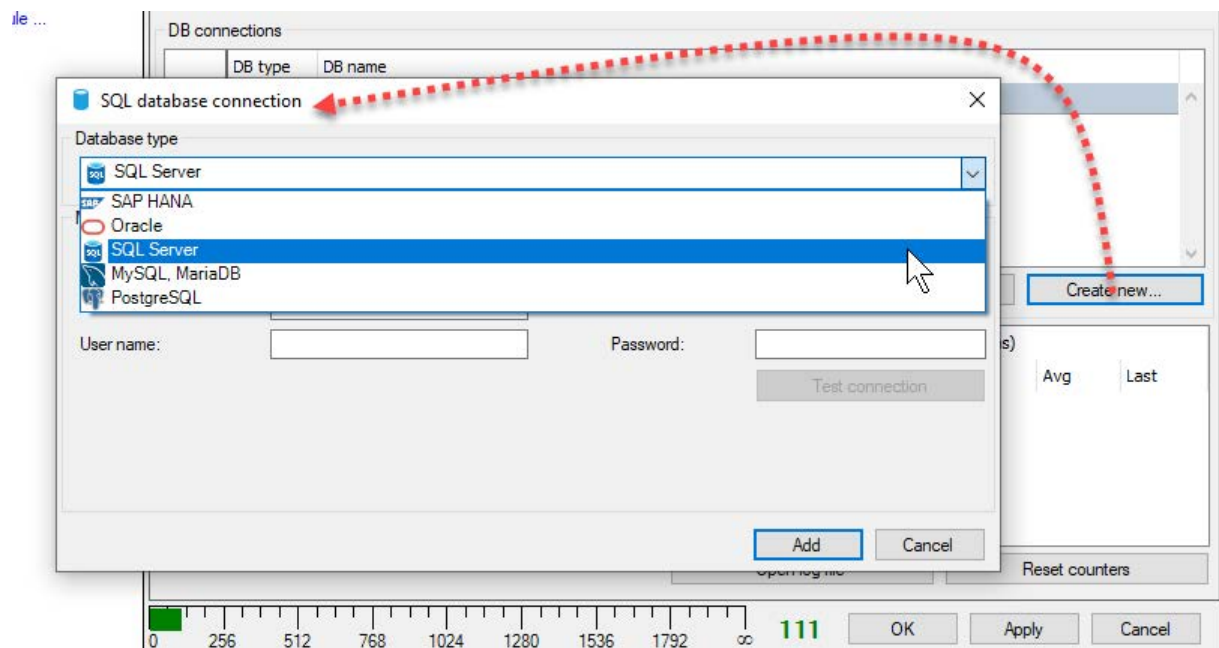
ule ...

DB connections

DB type DB name

SQL database connection

Database type

SQL Server

SAP HANA
Oracle
SQL Server
MySQL, MariaDB
PostgreSQL

Create new...

User name:

Password:

Test connection

s)

Avg Last

Add Cancel

Open log file

Reset counters

0 256 512 768 1024 1280 1536 1792 ∞

111

OK Apply Cancel